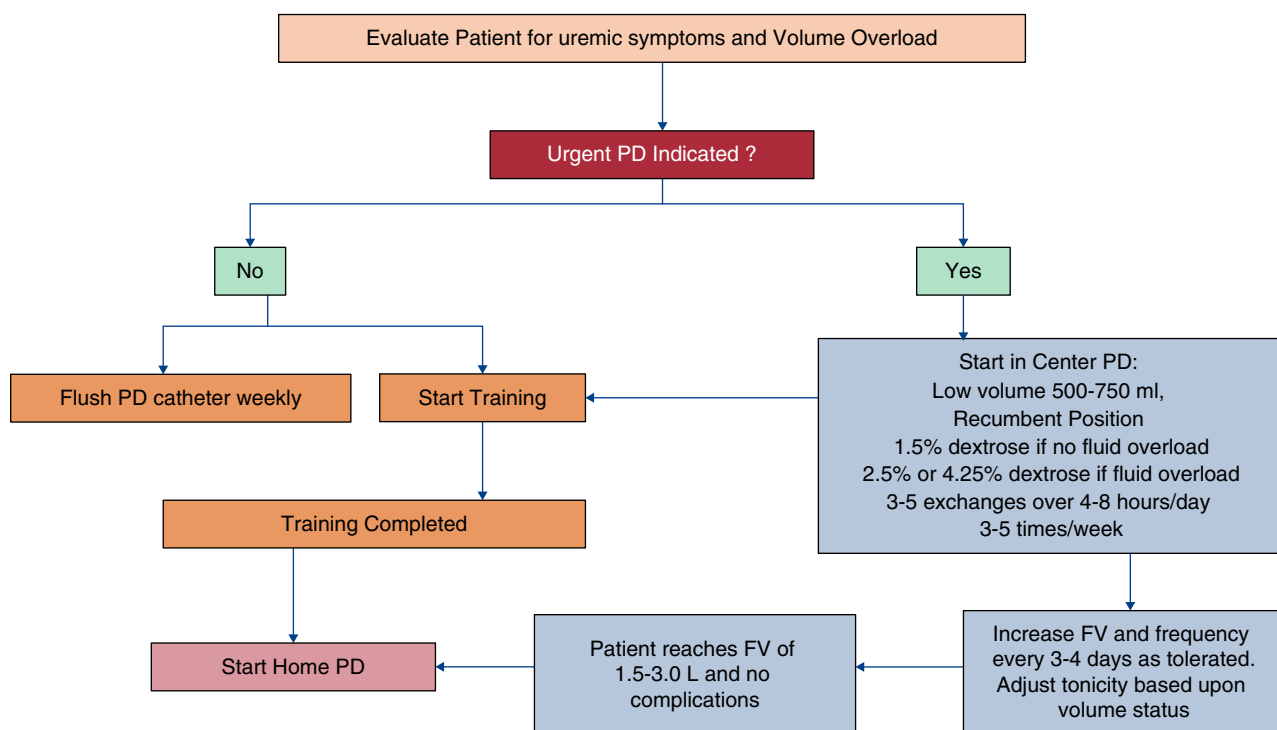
Evaluate Patient for uremic symptoms and Volume Overload

Urgent PD Indicated ?

No

Yes

Flush PD catheter weekly

Start Training

Start in Center PD:
Low volume 500-750 ml,
Recumbent Position
1.5% dextrose if no fluid overload
2.5% or 4.25% dextrose if fluid overload
3-5 exchanges over 4-8 hours/day
3-5 times/week

Training Completed

Start Home PD

Patient reaches FV of 1.5-3.0 L and no complications

Increase FV and frequency every 3-4 days as tolerated. Adjust tonicity based upon volume status